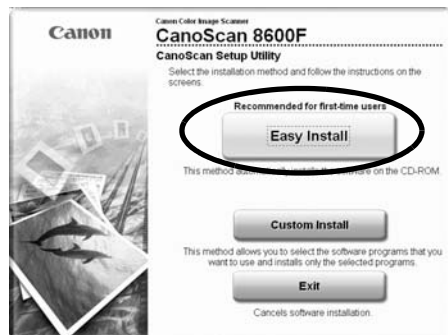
Canon

Canon Color Image Scanner
CanoScan 8600F

CanoScan Setup Utility

Select the installation method and follow the instructions on the screens.

Recommended for first-time users

Easy Install

This method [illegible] the software on the CD-ROM.

Custom Install

This method allows you to select the software programs that you want to use and installs only the selected programs.

Exit

Cancels software installation.